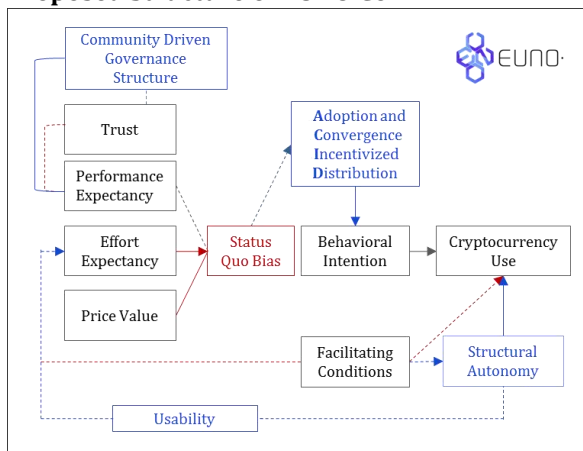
Community Driven Governance Structure

EUNO·

Trust

Performance Expectancy

Adoption and Convergence Incentivized Distribution

Effort Expectancy

Status Quo Bias

Behavioral Intention

Cryptocurrency Use

Price Value

Facilitating Conditions

Structural Autonomy

Usability